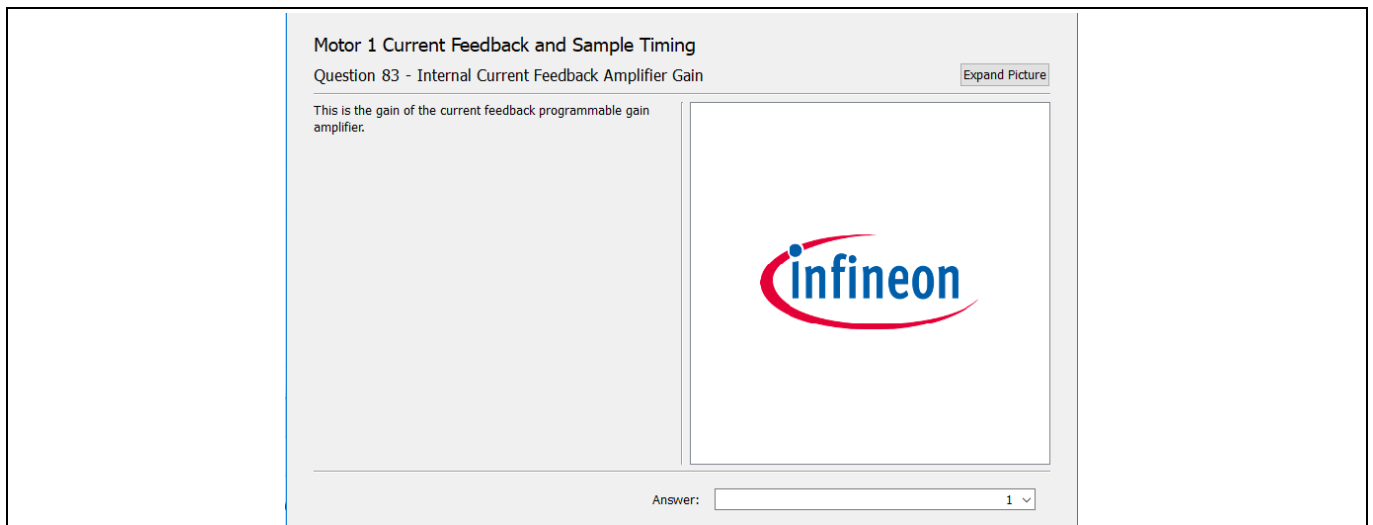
Motor 1 Current Feedback and Sample Timing

Question 83 - Internal Current Feedback Amplifier Gain

Expand Picture

This is the gain of the current feedback programmable gain amplifier.

infineon

Answer: 1